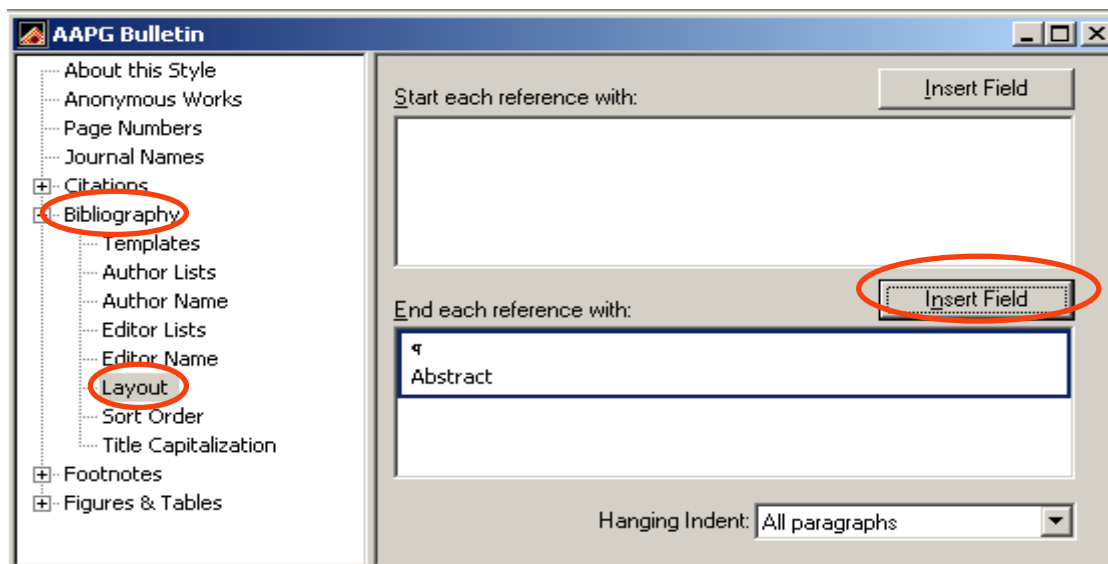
AAPG Bulletin

About this Style
Anonymous Works
Page Numbers
Journal Names
Citations
Bibliography
Templates
Author Lists
Author Name
Editor Lists
Editor Name
Layout
Sort Order
Title Capitalization
Footnotes
Figures & Tables

Start each reference with:
Insert Field

End each reference with:
Insert Field
¶
Abstract

Hanging Indent: All paragraphs